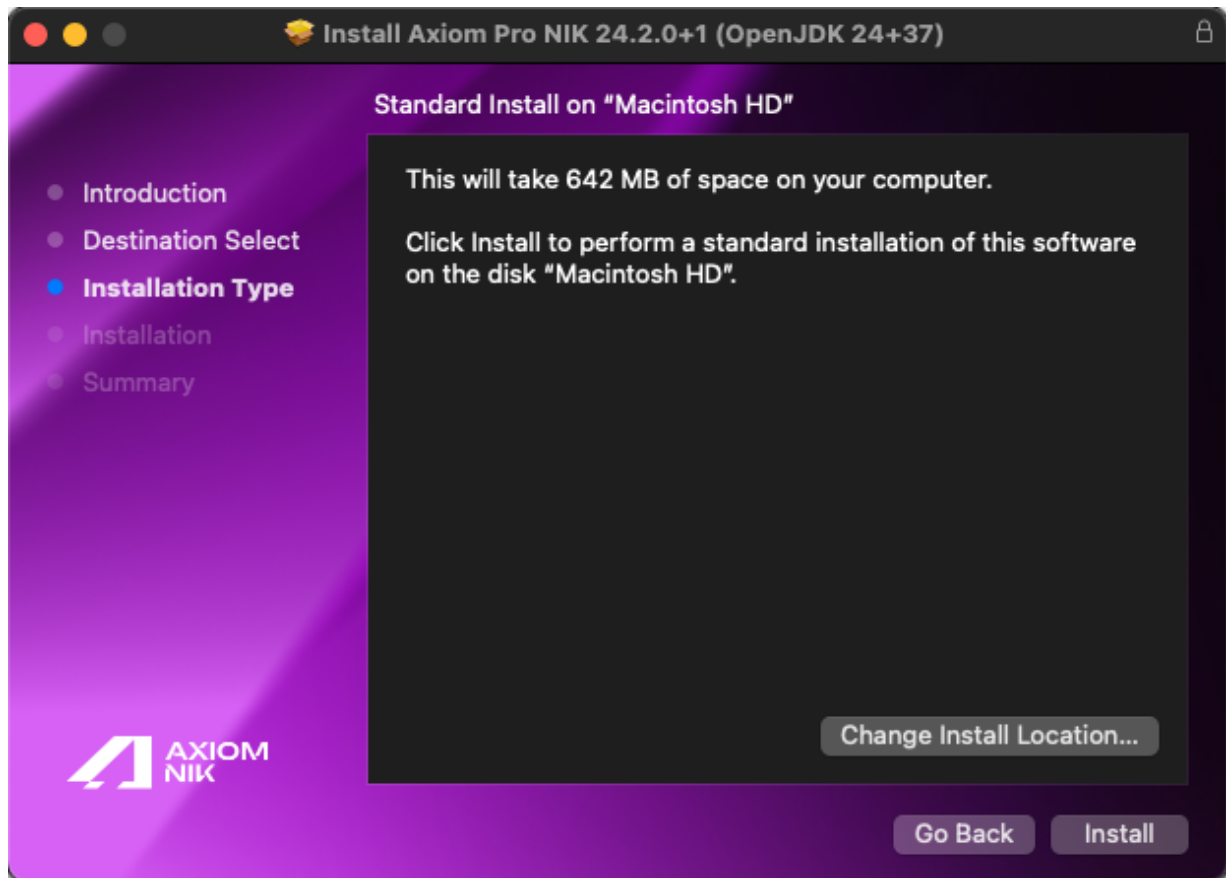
Install Axiom Pro NIK 24.2.0+1 (OpenJDK 24+37)

Standard Install on "Macintosh HD"

Introduction
Destination Select
Installation Type
Installation
Summary

This will take 642 MB of space on your computer.

Click Install to perform a standard installation of this software on the disk "Macintosh HD".

Change Install Location...

AXIOM
NIK

Go Back
Install